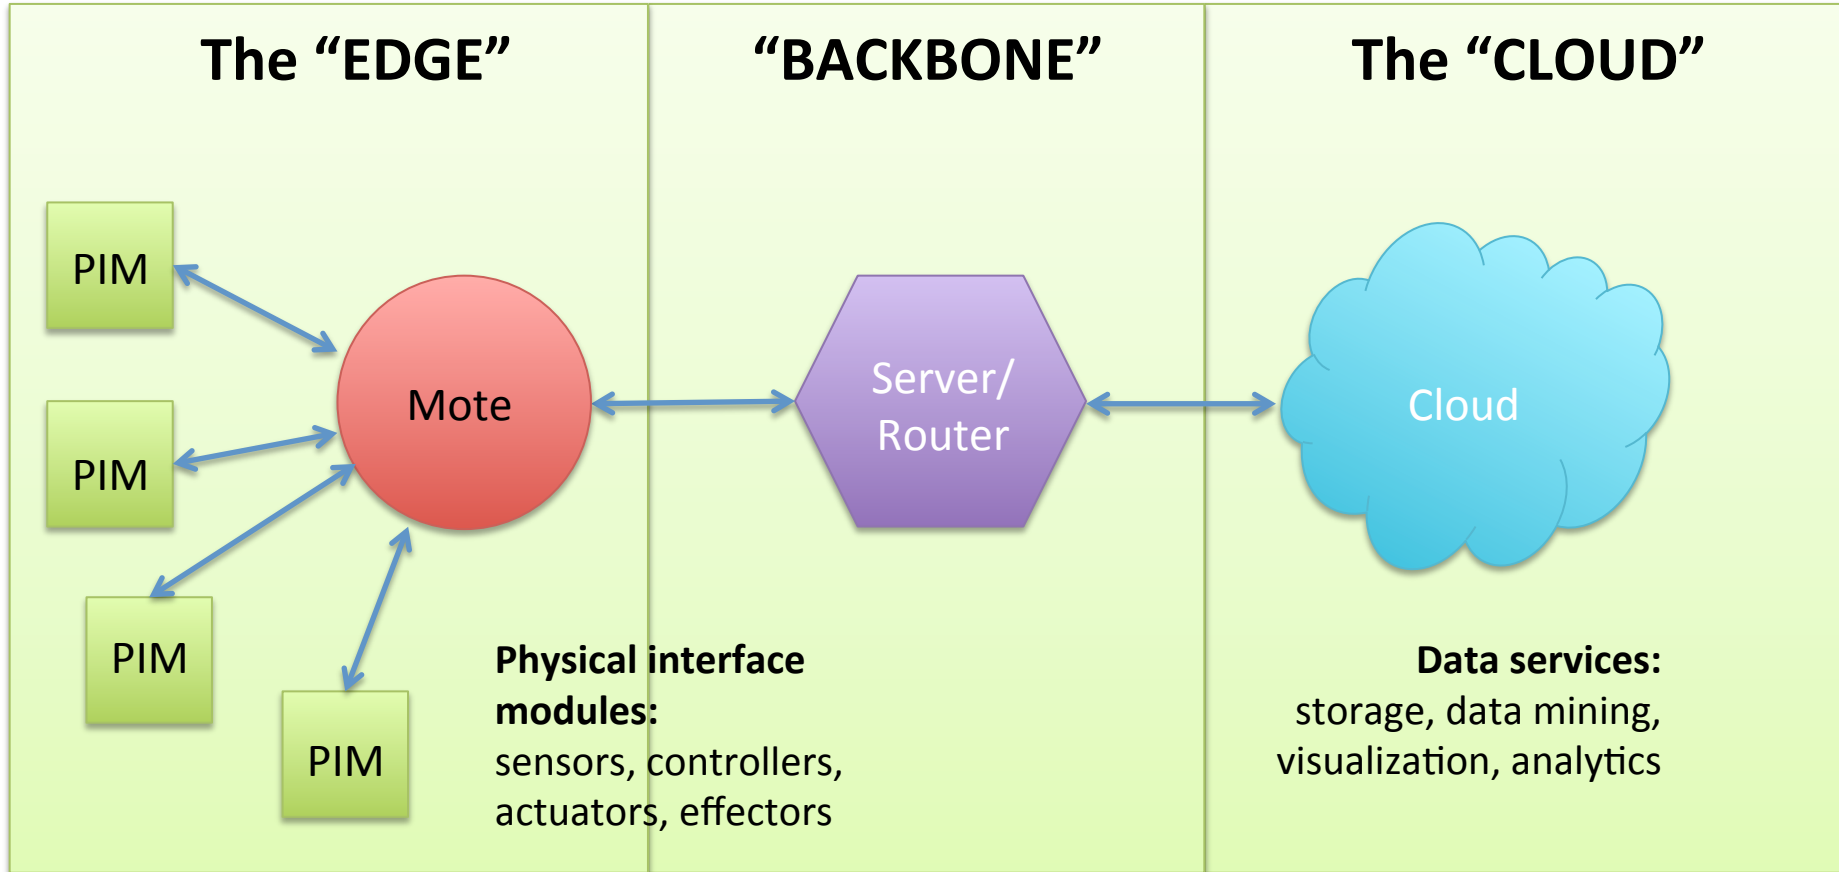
The “EDGE”

“BACKBONE”

The “CLOUD”

PIM

PIM

PIM

PIM

Mote

Server/ Router

Cloud

**Physical interface modules:**
sensors, controllers, actuators, effectors

**Data services:**
storage, data mining, visualization, analytics